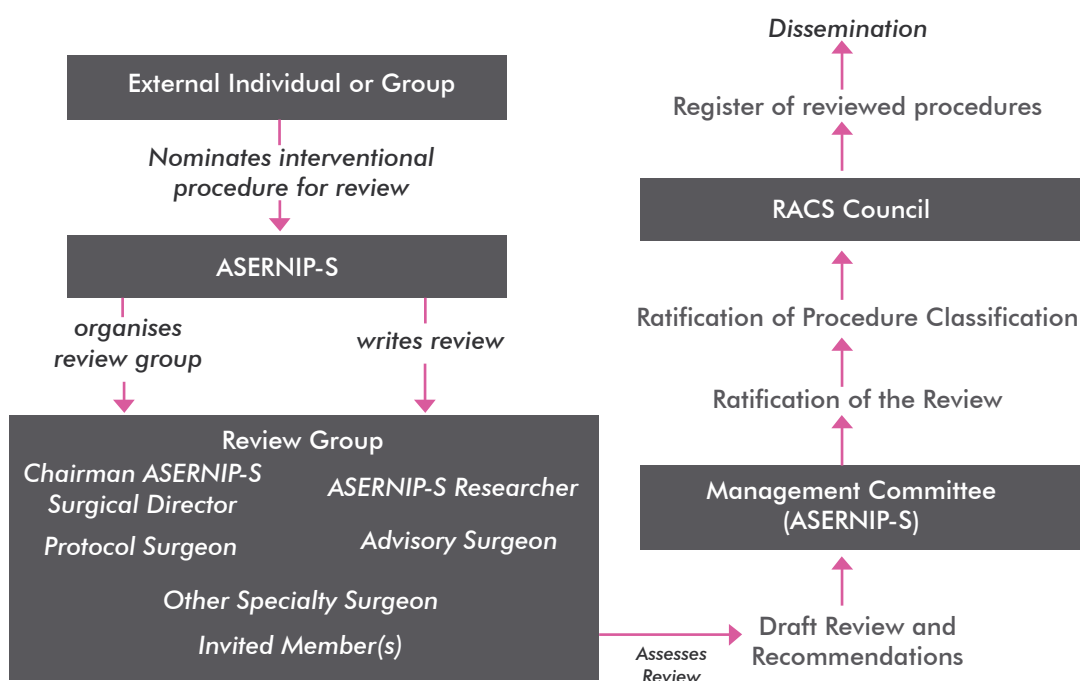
External Individual or Group

Nominates interventional procedure for review

ASERNIP-S

organises review group

writes review

Review Group

Chairman ASERNIP-S Surgical Director

ASERNIP-S Researcher

Protocol Surgeon

Advisory Surgeon

Other Specialty Surgeon

Invited Member(s)

Assesses Review

Draft Review and Recommendations

Management Committee (ASERNIP-S)

Ratification of the Review

Ratification of Procedure Classification

RACS Council

Register of reviewed procedures

Dissemination